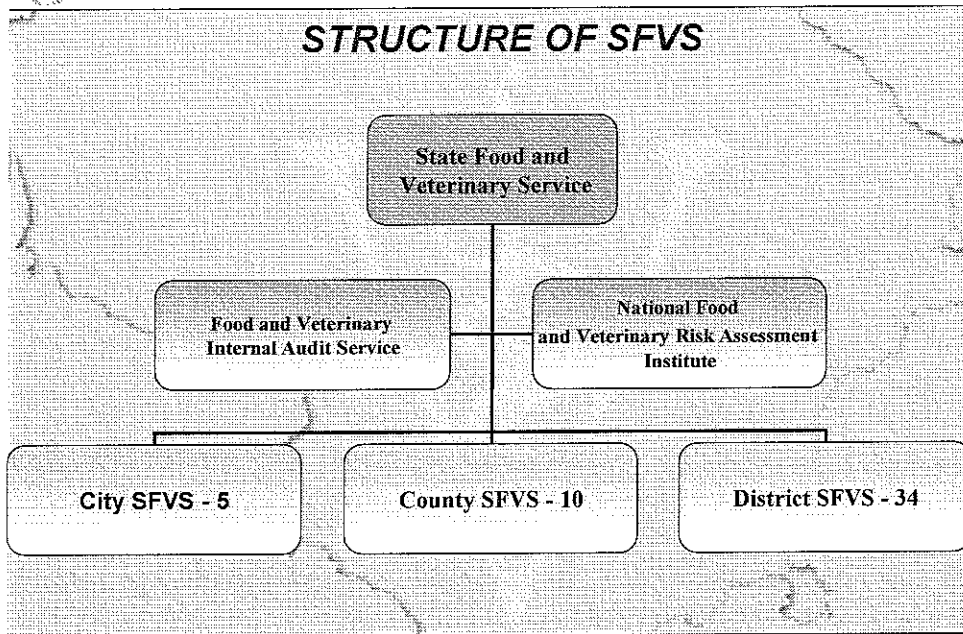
STRUCTURE OF SFVS

State Food and Veterinary Service

Food and Veterinary Internal Audit Service

National Food and Veterinary Risk Assessment Institute

City SFVS - 5

County SFVS - 10

District SFVS - 34